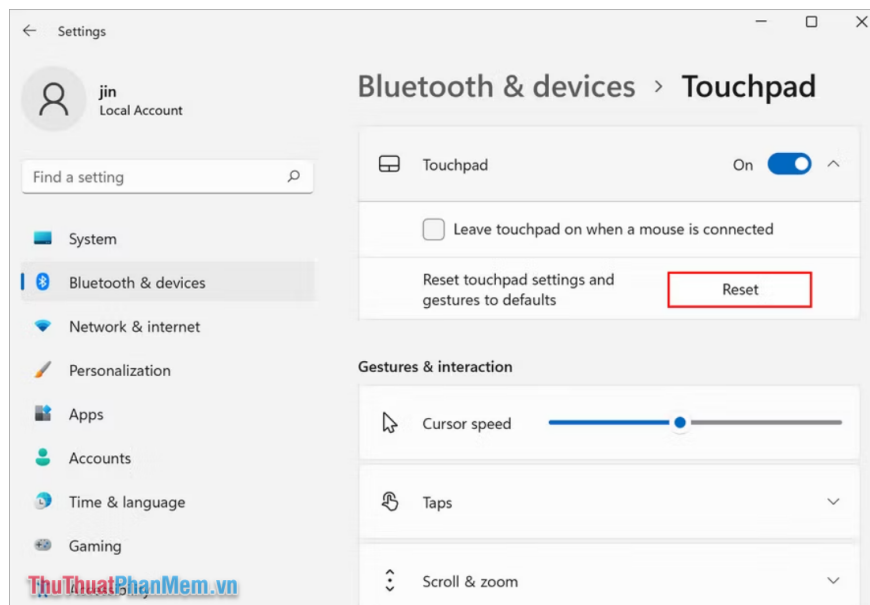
Settings

jin
Local Account

Find a setting

System
Bluetooth & devices
Network & internet
Personalization
Apps
Accounts
Time & language
Gaming

Bluetooth & devices > Touchpad

Touchpad On

Leave touchpad on when a mouse is connected

Reset touchpad settings and gestures to defaults Reset

Gestures & interaction

Cursor speed

Taps

Scroll & zoom

ThuThuatPhanMem.vn